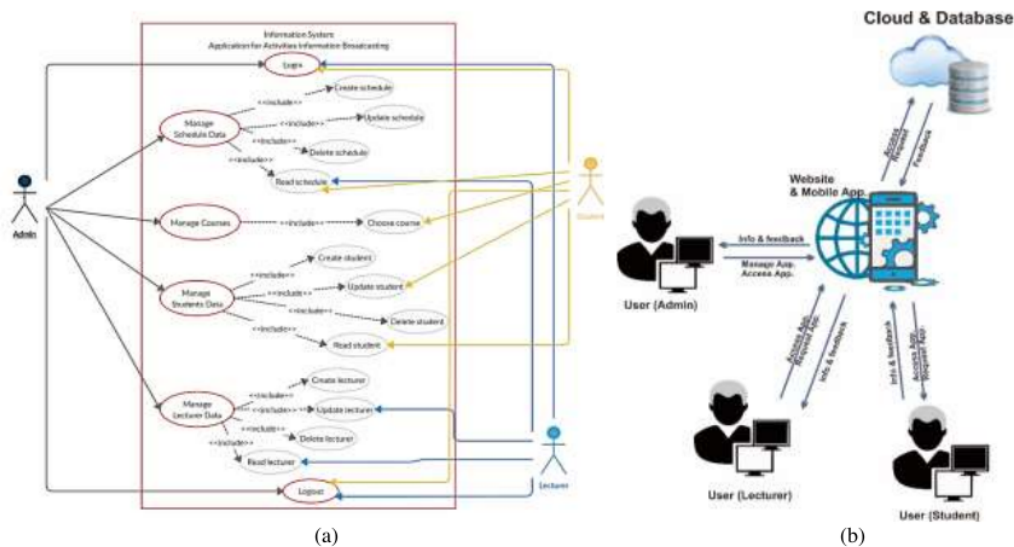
Information System
Application for Activities Information Broadcasting

Login
Manage Schedule Data
<<include>>
Create schedule
<<include>>
Update schedule
<<include>>
Delete schedule
<<include>>
Read schedule
Admin
Manage Courses
<<include>>
Choose course
Student
<<include>>
Create student
Manage Students Data
<<include>>
Update student
<<include>>
Delete student
<<include>>
Read student
<<include>>
Create lecturer
Manage Lecturer Data
<<include>>
Update lecturer
<<include>>
Delete lecturer
<<include>>
Read lecturer
Logout
Lecturer

(a)

Cloud & Database
Access Request
Feedback
Website & Mobile App.
Info & feedback
Manage App.
Access App.
User (Admin)
Access App.
Request App.
Info & feedback
Info & feedback
Access App.
Request App.
User (Lecturer)
User (Student)

(b)